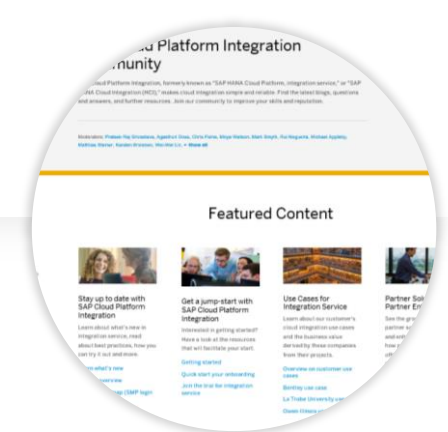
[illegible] Platform Integration
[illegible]munity

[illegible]

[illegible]

Featured Content

Stay up to date with SAP Cloud Platform Integration

Get a jump-start with SAP Cloud Platform Integration

Use Cases for Integration Service

Partner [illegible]
Partner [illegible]

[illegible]